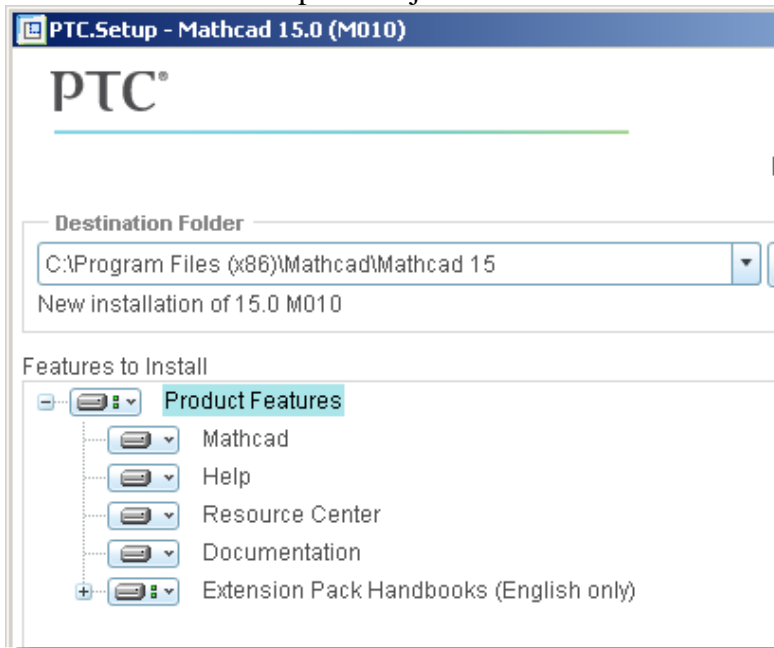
PTC.Setup - Mathcad 15.0 (M010)

PTC®

Destination Folder

C:\Program Files (x86)\Mathcad\Mathcad 15

New installation of 15.0 M010

Features to Install

Product Features

Mathcad

Help

Resource Center

Documentation

Extension Pack Handbooks (English only)